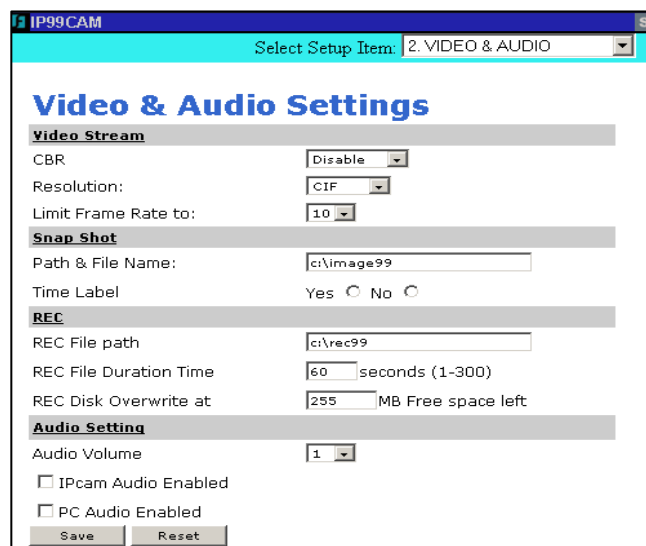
IP99CAM

Select Setup Item: 2. VIDEO & AUDIO

Video & Audio Settings

Video Stream

CBR Disable

Resolution: CIF

Limit Frame Rate to: 10

Snap Shot

Path & File Name: c:\image99

Time Label Yes ○ No ○

REC

REC File path c:\rec99

REC File Duration Time 60 seconds (1-300)

REC Disk Overwrite at 255 MB Free space left

Audio Setting

Audio Volume 1

☐ IPcam Audio Enabled

☐ PC Audio Enabled

Save Reset